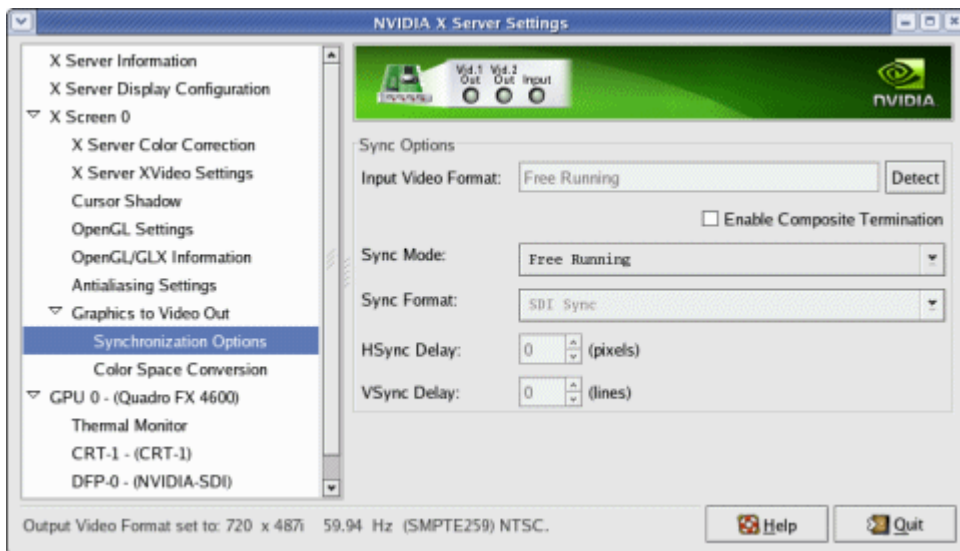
NVIDIA X Server Settings

X Server Information
X Server Display Configuration
X Screen 0
X Server Color Correction
X Server XVideo Settings
Cursor Shadow
OpenGL Settings
OpenGL/GLX Information
Antialiasing Settings
Graphics to Video Out
Synchronization Options
Color Space Conversion
GPU 0 - (Quadro FX 4600)
Thermal Monitor
CRT-1 - (CRT-1)
DFP-0 - (NVIDIA-SDI)

Vid.1 Out Vid.2 Out Input
NVIDIA

Sync Options
Input Video Format: Free Running Detect
Enable Composite Termination
Sync Mode: Free Running
Sync Format: SDI Sync
HSync Delay: 0 (pixels)
VSync Delay: 0 (lines)

Output Video Format set to: 720 x 487i 59.94 Hz (SMPTE259) NTSC.
Help
Quit